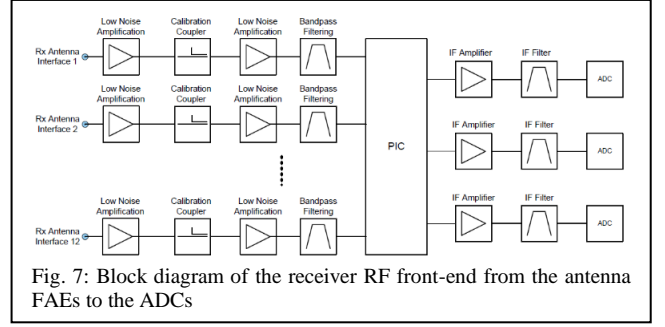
Low Noise Amplification

Calibration Coupler

Low Noise Amplification

Bandpass Filtering

Rx Antenna Interface 1

Low Noise Amplification

Calibration Coupler

Low Noise Amplification

Bandpass Filtering

Rx Antenna Interface 2

Low Noise Amplification

Calibration Coupler

Low Noise Amplification

Bandpass Filtering

Rx Antenna Interface 12

PIC

IF Amplifier

IF Filter

ADC

IF Amplifier

IF Filter

ADC

IF Amplifier

IF Filter

ADC

Fig. 7: Block diagram of the receiver RF front-end from the antenna FAEs to the ADCs